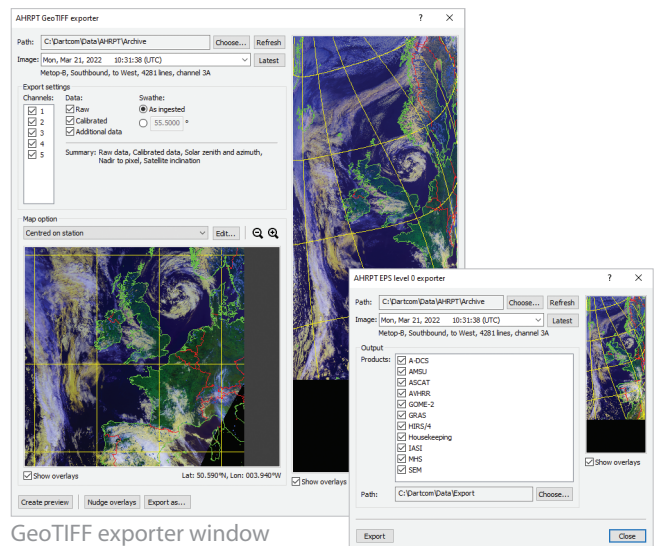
AHRPT GeoTIFF exporter

?

Path: C:\Dartcom\Data\AHRPT\Archive Choose... Refresh

Image: Mon, Mar 21, 2022 10:31:38 (UTC) Latest

Metop-B, Southbound, to West, 4281 lines, channel 3A

Export settings

Channels:
1
2
3
4
5

Data:
Raw
Calibrated
Additional data

Swathe:
As ingested
55.5000 °

Summary: Raw data, Calibrated data, Solar zenith and azimuth, Nadir to pixel, Satellite inclination

Map option

Centred on station Edit...

Show overlays

Lat: 50.590°N, Lon: 003.940°W

Create preview Nudge overlays Export as...

Show overlays

GeoTIFF exporter window

AHRPT EPS level 0 exporter

?

Path: C:\Dartcom\Data\AHRPT\Archive Choose... Refresh

Image: Mon, Mar 21, 2022 10:31:38 (UTC) Latest

Metop-B, Southbound, to West, 4281 lines, channel 3A

Output

Products:
A-DCS
AMSU
ASCAT
AVHRR
GOME-2
GRAS
HIRS/4
Housekeeping
IASI
MHS
SEM

Show overlays

Path: C:\Dartcom\Data\Export Choose...

Export Close